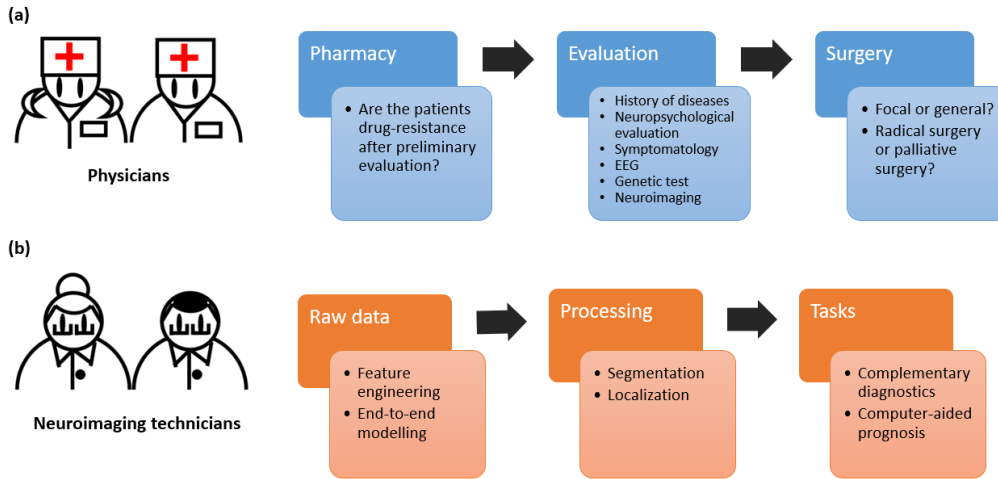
(a)

Physicians

Pharmacy

- Are the patients drug-resistance after preliminary evaluation?

Evaluation

- History of diseases
- Neuropsychological evaluation
- Symptomatology
- EEG
- Genetic test
- Neuroimaging

Surgery

- Focal or general?
- Radical surgery or palliative surgery?

(b)

Neuroimaging technicians

Raw data

- Feature engineering
- End-to-end modelling

Processing

- Segmentation
- Localization

Tasks

- Complementary diagnostics
- Computer-aided prognosis